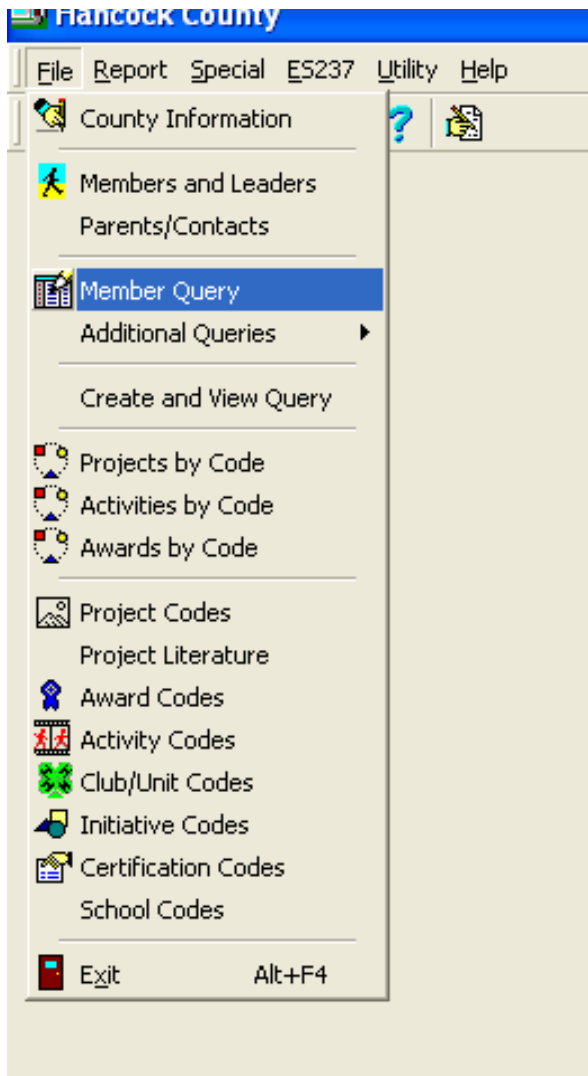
Hancock County

File Report Special ES237 Utility Help

County Information

Members and Leaders
Parents/Contacts

Member Query
Additional Queries

Create and View Query

Projects by Code
Activities by Code
Awards by Code

Project Codes
Project Literature
Award Codes
Activity Codes
Club/Unit Codes
Initiative Codes
Certification Codes
School Codes

Exit Alt+F4